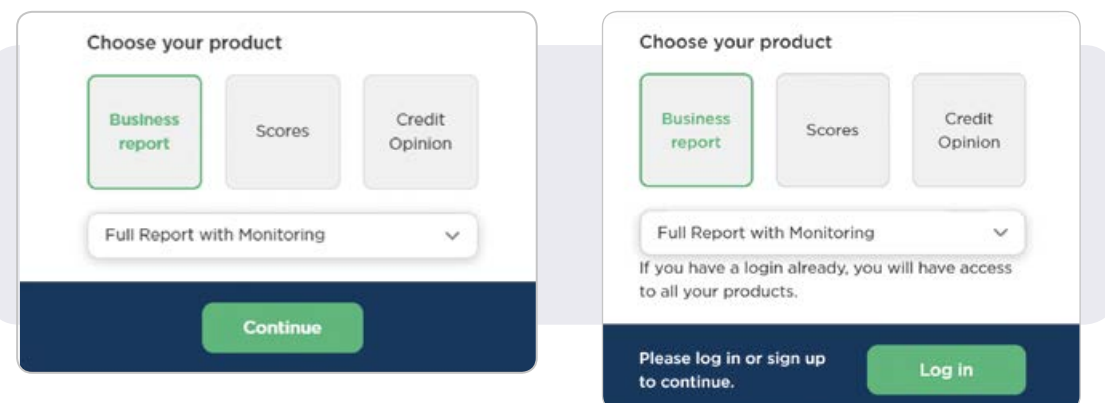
Choose your product

Business report

Scores

Credit Opinion

Full Report with Monitoring

Continue

Choose your product

Business report

Scores

Credit Opinion

Full Report with Monitoring

If you have a login already, you will have access to all your products.

Please log in or sign up to continue.

Log in